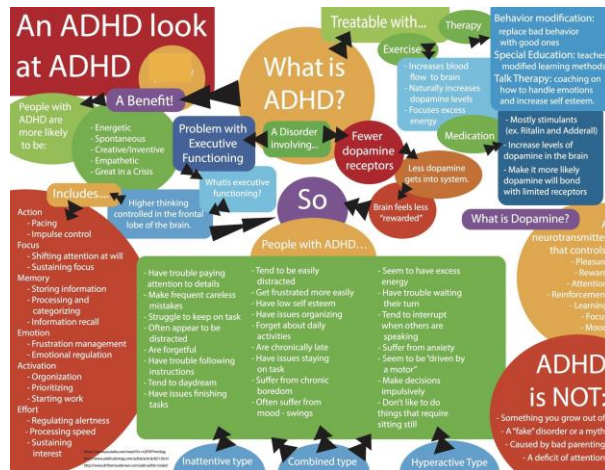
An ADHD look at ADHD

What is ADHD?

Treatable with...

Therapy

Exercise

Behavior modification: replace bad behavior with good ones

Special Education: teache modified learning methods

Talk Therapy: coaching on how to handle emotions and increase self esteem.

- Increases blood flow to brain
- Naturally increases dopamine levels
- Focuses excess energy

Medication

- Mostly stimulants (ex. Ritalin and Adderall)
- Increase levels of dopamine in the brain
- Make it more likely dopamine will bond with limited receptors

People with ADHD are more likely to be:

A Benefit!

- Energetic
- Spontaneous
- Creative/Inventive
- Empathetic
- Great in a Crisis

Problem with Executive Functioning

A Disorder involving...

Fewer dopamine receptors

Less dopamine gets into system.

Brain feels less "rewarded"

What is Dopamine?

Whatis executive functioning?

Higher thinking controlled in the frontal lobe of the brain.

Includes...

So

People with ADHD...

Action
- Pacing
- Impulse control
Focus
- Shifting attention at will
- Sustaining focus
Memory
- Storing information
- Processing and categorizing
- Information recall
Emotion
- Frustration management
- Emotional regulation
Activation
- Organization
- Prioritizing
- Starting work
Effort
- Regulating alertness
- Processing speed
- Sustaining interest

- Have trouble paying attention to details
- Make frequent careless mistakes
- Struggle to keep on task
- Often appear to be distracted
- Are forgetful
- Have trouble following instructions
- Tend to daydream
- Have issues finishing tasks

- Tend to be easily distracted
- Get frustrated more easily
- Have low self esteem
- Have issues organizing
- Forget about daily activities
- Are chronically late
- Have issues staying on task
- Suffer from chronic boredom
- Often suffer from mood - swings

- Seem to have excess energy
- Have trouble waiting their turn
- Tend to interrupt when others are speaking
- Suffer from anxiety
- Seem to be "driven by a motor"
- Make decisions impulsively
- Don't like to do things that require sitting still

neurotransmitte that controls
- Pleasur
- Rewa
- Attentio
- Reinforcemen
- Learnin
- Focu
- Moo

ADHD is NOT:

- Something you grow out of
- A "fake" disorder or a myth
- Caused by bad parenting
- A deficit of attention

Inattentive type

Combined type

Hyperactive Type

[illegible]